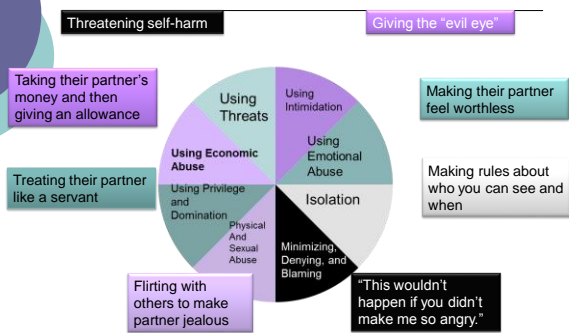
Threatening self-harm

Giving the "evil eye"

Taking their partner's money and then giving an allowance

Making their partner feel worthless

Using Threats

Using Intimidation

Using Emotional Abuse

Using Economic Abuse

Using Privilege and Domination

Isolation

Physical And Sexual Abuse

Minimizing, Denying, and Blaming

Treating their partner like a servant

Making rules about who you can see and when

Flirting with others to make partner jealous

"This wouldn't happen if you didn't make me so angry."